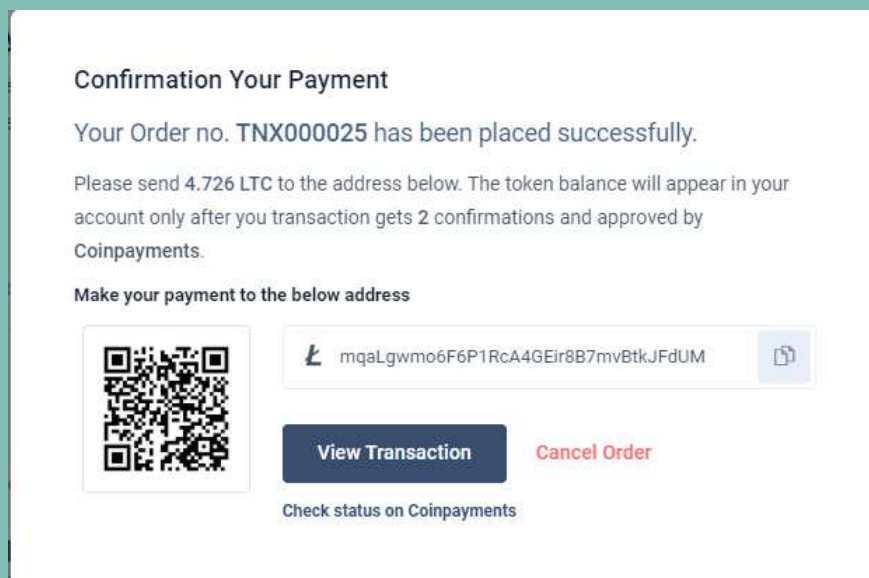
Confirmation Your Payment

Your Order no. TNX000025 has been placed successfully.

Please send 4.726 LTC to the address below. The token balance will appear in your account only after you transaction gets 2 confirmations and approved by Coinpayments.

Make your payment to the below address

Ł mqaLgwmo6F6P1RcA4GEir8B7mvBtkJFdUM

View Transaction

Cancel Order

Check status on Coinpayments